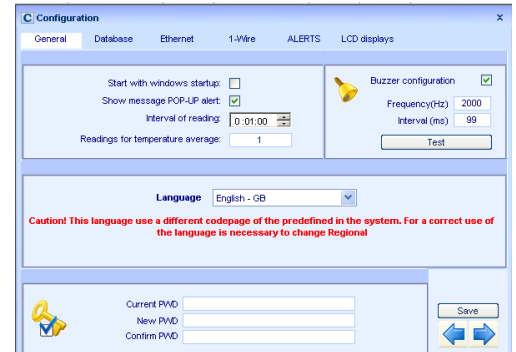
C Configuration
x
General Database Ethernet 1-Wire ALERTS LCD displays

Start with windows startup:
Show message POP-UP alert:
Interval of reading: 0:01:00
Readings for temperature average: 1

Buzzer configuration
Frequency(Hz) 2000
Interval (ms) 99
Test

Language English - GB

Caution! This language use a different codepage of the predefined in the system. For a correct use of the language is necessary to change Regional

Current PWD
New PWD
Confirm PWD

Save